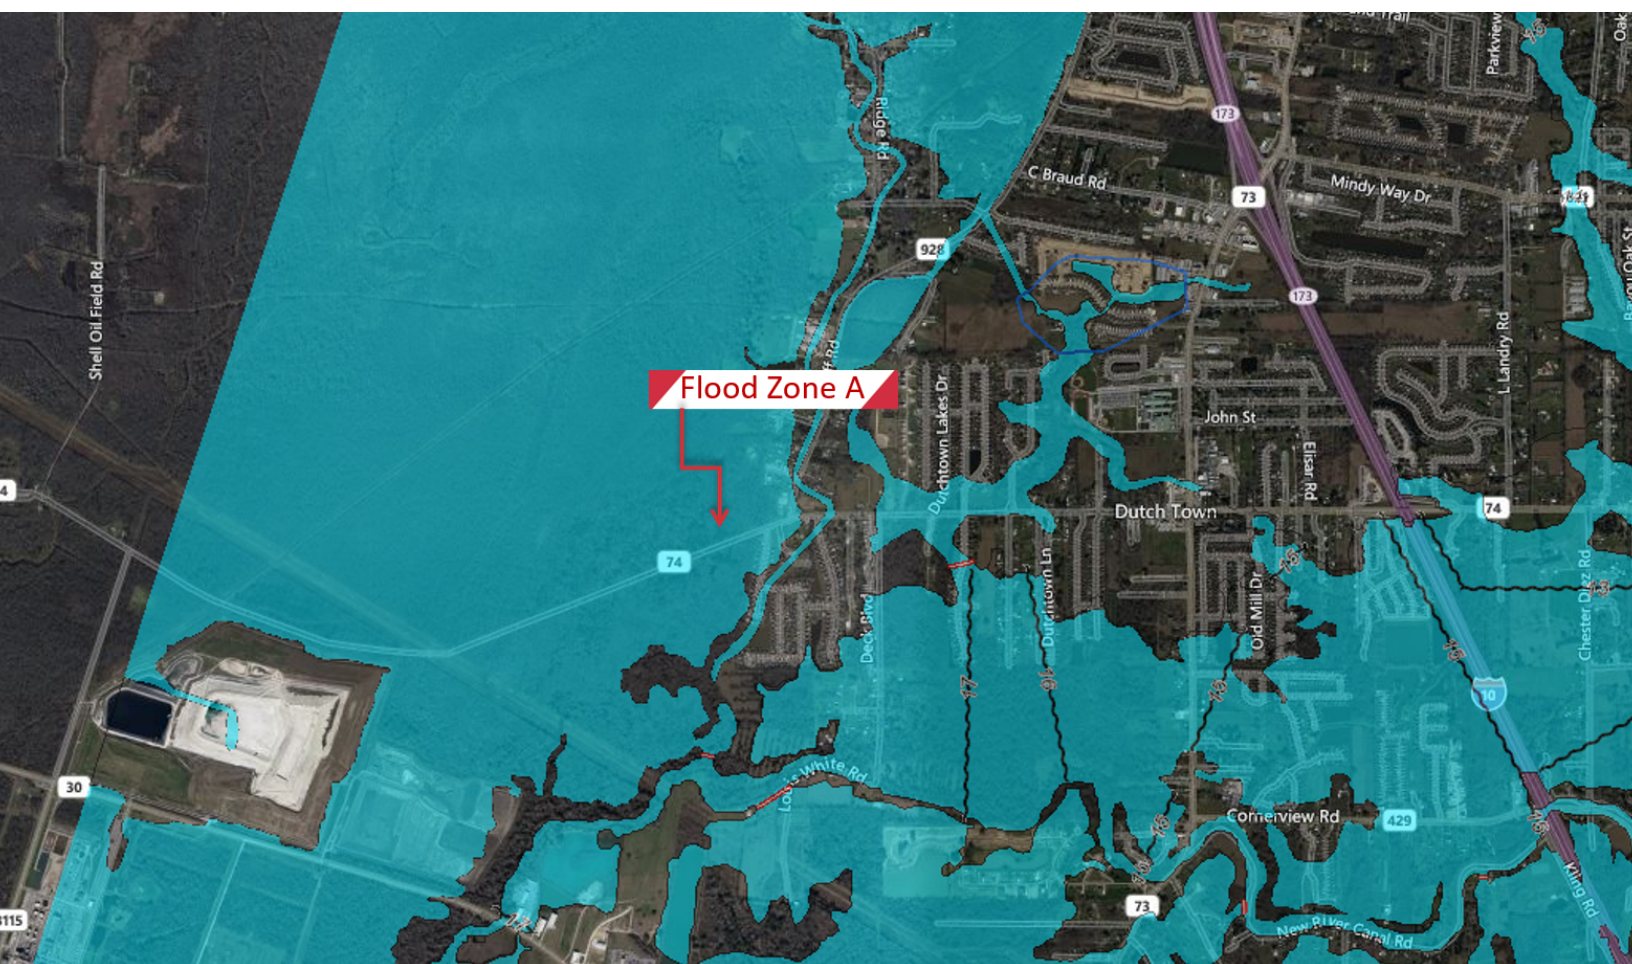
Flood Zone A

Shell Oil Field Rd
Ridge Rd
C Braud Rd
Mindy Way Dr
Parkview
928
173
73
John St
Elisar Rd
L Landry Rd
Dutchtown Lakes Dr
Dutch Town
74
Deck Blvd
Dutchtown Ln
Old Mill Dr
Chester Diaz Rd
10
Louis White Rd
Cornerview Rd
429
King Rd
New River Canal Rd
30
17
16
15
115
4